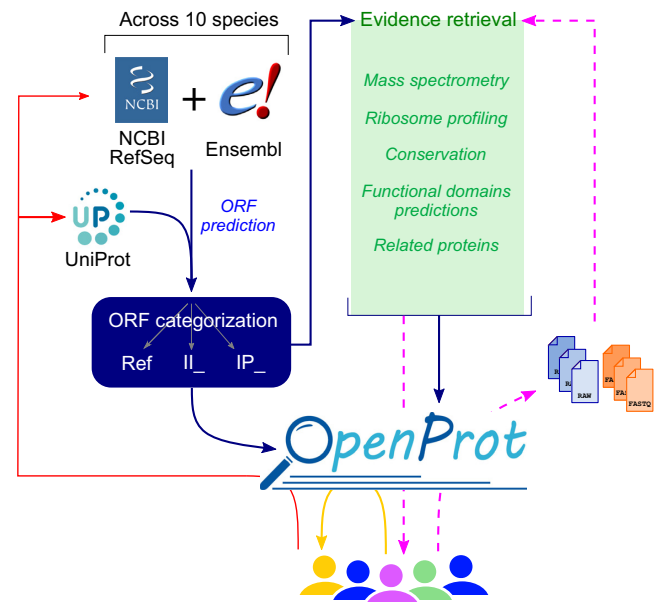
Across 10 species

NCBI

NCBI RefSeq

+

e!

Ensembl

ORF prediction

UP

UniProt

ORF categorization

Ref

II_

IP_

Evidence retrieval

Mass spectrometry

Ribosome profiling

Conservation

Functional domains predictions

Related proteins

OpenProt

RAW

FASTQ